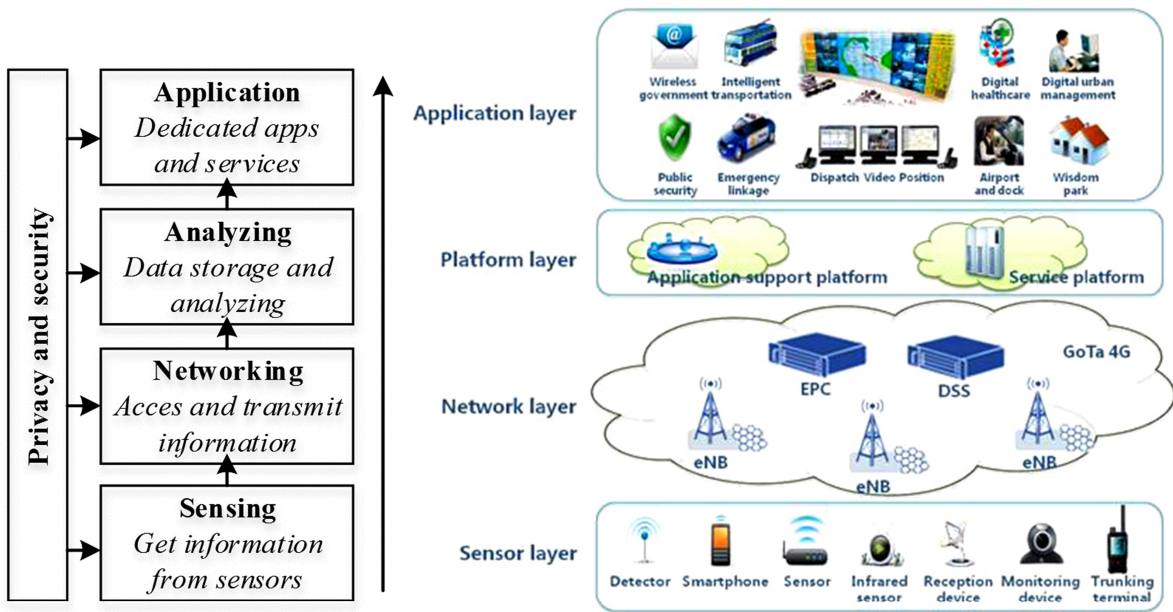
Privacy and security

**Application**
*Dedicated apps and services*

**Analyzing**
*Data storage and analyzing*

**Networking**
*Acces and transmit information*

**Sensing**
*Get information from sensors*

Application layer

Wireless government
Intelligent transportation
Digital healthcare
Digital urban management
Public security
Emergency linkage
Dispatch
Video
Position
Airport and dock
Wisdom park

Platform layer

Application support platform
Service platform

Network layer

GoTa 4G
EPC
DSS
eNB
eNB
eNB

Sensor layer

Detector
Smartphone
Sensor
Infrared sensor
Reception device
Monitoring device
Trunking terminal